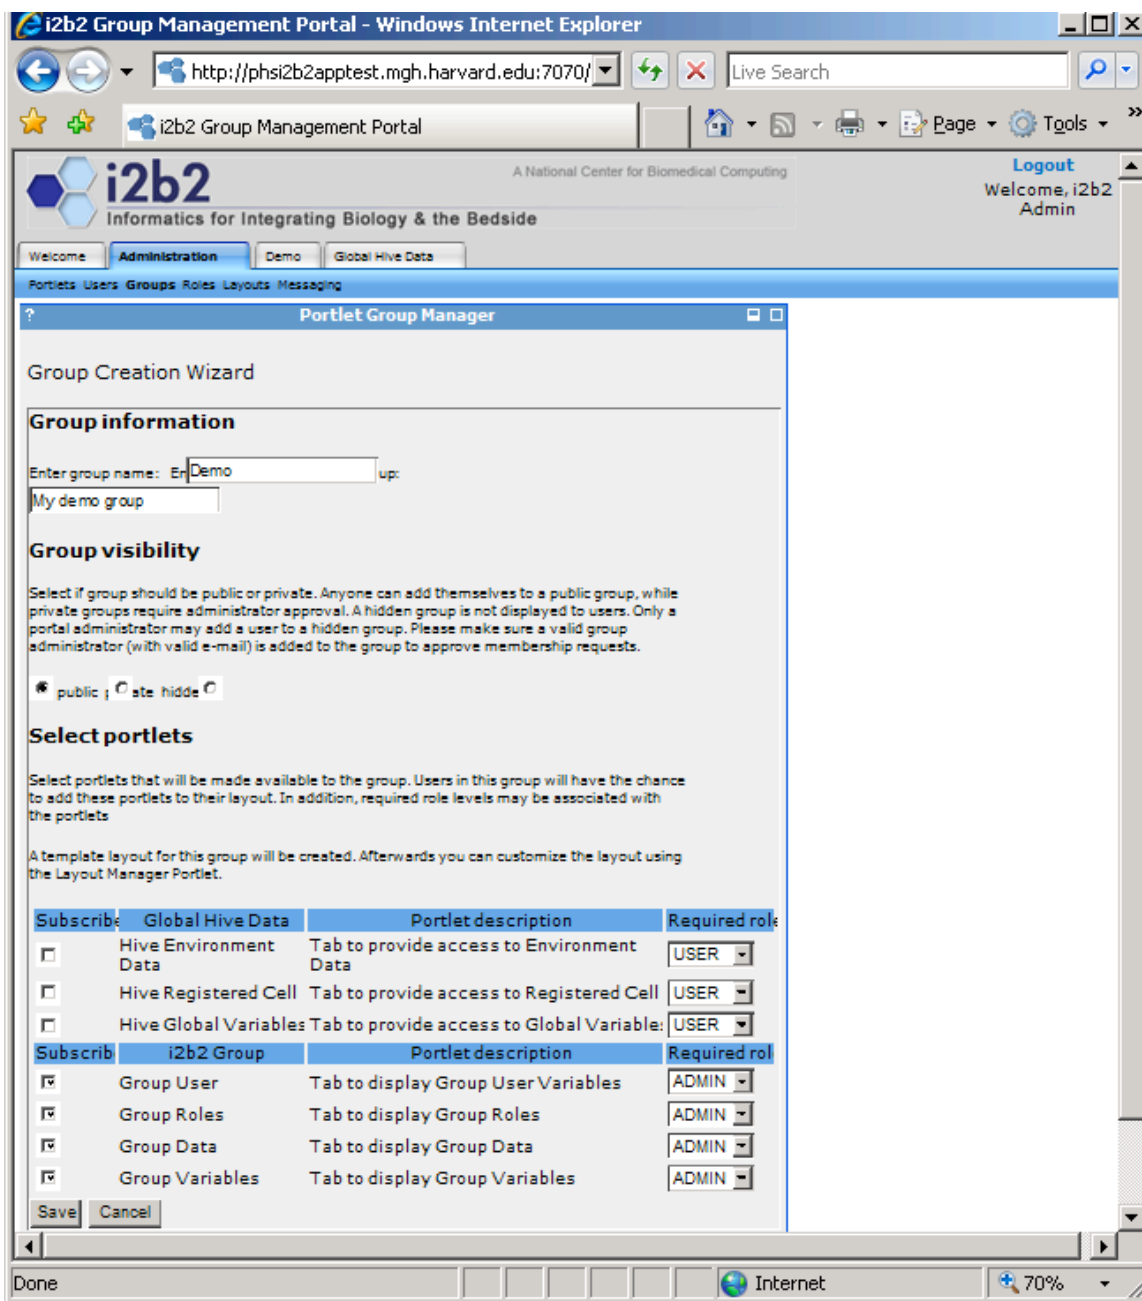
i2b2 Group Management Portal - Windows Internet Explorer

http://phsi2b2apptest.mgh.harvard.edu:7070/

Live Search

i2b2 Group Management Portal

Page Tools

i2b2
A National Center for Biomedical Computing
Informatics for Integrating Biology & the Bedside

Logout
Welcome, i2b2 Admin

Welcome | Administration | Demo | Global Hive Data

Portlets Users Groups Roles Layouts Messaging

?
Portlet Group Manager

Group Creation Wizard

Group information

Enter group name: En Demo up:
My demo group

Group visibility

Select if group should be public or private. Anyone can add themselves to a public group, while private groups require administrator approval. A hidden group is not displayed to users. Only a portal administrator may add a user to a hidden group. Please make sure a valid group administrator (with valid e-mail) is added to the group to approve membership requests.

public ate hidde

Select portlets

Select portlets that will be made available to the group. Users in this group will have the chance to add these portlets to their layout. In addition, required role levels may be associated with the portlets

A template layout for this group will be created. Afterwards you can customize the layout using the Layout Manager Portlet.

| Subscribe | Global Hive Data | Portlet description | Required role |
|---|---|---|---|
| | Hive Environment Data | Tab to provide access to Environment Data | USER |
| | Hive Registered Cell | Tab to provide access to Registered Cell | USER |
| | Hive Global Variables | Tab to provide access to Global Variable: | USER |
| Subscrib | i2b2 Group | Portlet description | Required rol |
| | Group User | Tab to display Group User Variables | ADMIN |
| | Group Roles | Tab to display Group Roles | ADMIN |
| | Group Data | Tab to display Group Data | ADMIN |
| | Group Variables | Tab to display Group Variables | ADMIN |

Save Cancel

Done
Internet
70%